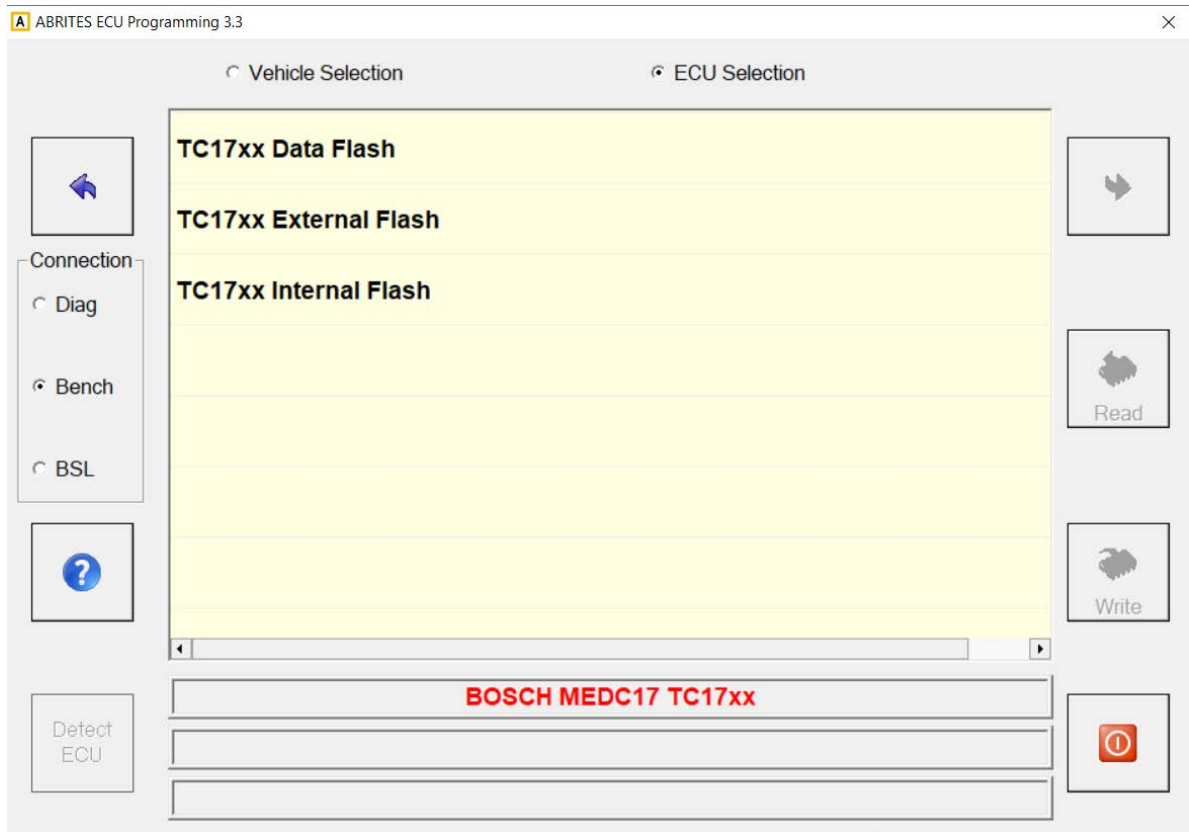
A ABRITES ECU Programming 3.3

Vehicle Selection

ECU Selection

TC17xx Data Flash

TC17xx External Flash

TC17xx Internal Flash

Connection

Diag

Bench

BSL

Read

Write

BOSCH MEDC17 TC17xx

Detect ECU